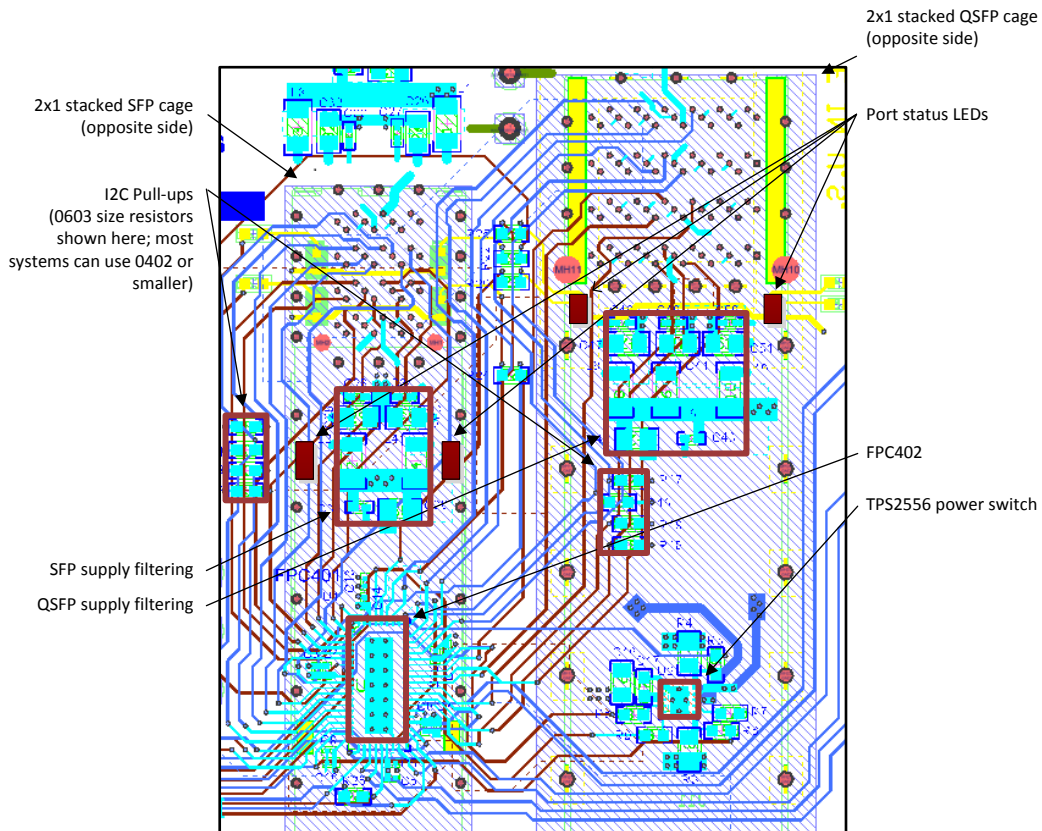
2x1 stacked QSFP cage
(opposite side)

2x1 stacked SFP cage
(opposite side)

Port status LEDs

I2C Pull-ups
(0603 size resistors
shown here; most
systems can use 0402 or
smaller)

FPC402

TPS2556 power switch

SFP supply filtering

QSFP supply filtering

FPC401

MH11

MH10

C45

R4

R7